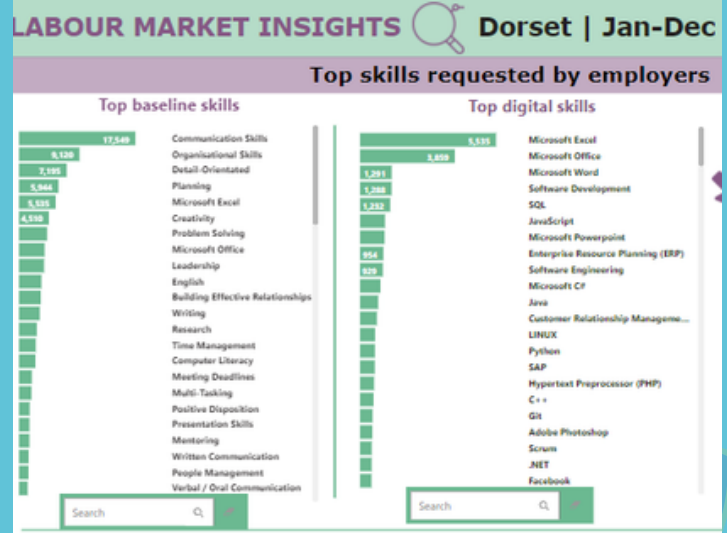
LABOUR MARKET INSIGHTS Dorset | Jan-Dec

Top skills requested by employers

Top baseline skills

17,549 Communication Skills
9,120 Organisational Skills
7,195 Detail-Orientated
5,944 Planning
5,535 Microsoft Excel
4,598 Creativity
Problem Solving
Microsoft Office
Leadership
English
Building Effective Relationships
Writing
Research
Time Management
Computer Literacy
Meeting Deadlines
Multi-Tasking
Positive Disposition
Presentation Skills
Mentoring
Written Communication
People Management
Verbal / Oral Communication

Search

Top digital skills

5,535 Microsoft Excel
3,859 Microsoft Office
1,291 Microsoft Word
1,288 Software Development
1,252 SQL
JavaScript
Microsoft Powerpoint
954 Enterprise Resource Planning (ERP)
929 Software Engineering
Microsoft C#
Java
Customer Relationship Manageme...
LINUX
Python
SAP
Hypertext Preprocessor (PHP)
C++
Git
Adobe Photoshop
Scrum
.NET
Facebook

Search